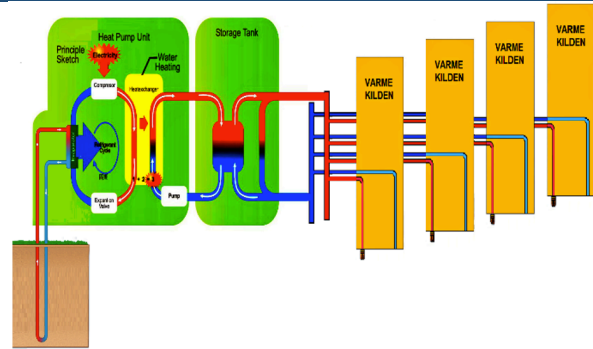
Heat Pump Unit

Principle Sketch

Electricity

Compressor

Water Heating

Heatexchanger

Refrigerant Cycle

Expansion Valve

1 + 2 = 3

Pump

Storage Tank

VARME KILDEN

VARME KILDEN

VARME KILDEN

VARME KILDEN